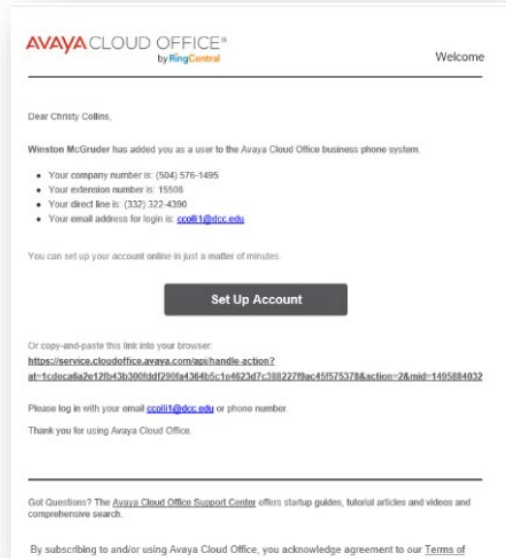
AVAYA CLOUD OFFICE®
by RingCentral

Welcome

Dear Christy Collins,

Winston McGruder has added you as a user to the Avaya Cloud Office business phone system.

- Your company number is: (504) 576-1495
- Your extension number is: 15508
- Your direct line is: (332) 322-4390
- Your email address for login is: ccolli1@dcc.edu

You can set up your account online in just a matter of minutes.

Set Up Account

Or copy-and-paste this link into your browser:
https://service.cloudoffice.avaya.com/api/handle-action?at=1cdeca6a2e12fb43b300fddf290fa4364b5c1e4623d7c388227f9ac45f575378&action=2&mid=1495884032

Please log in with your email ccolli1@dcc.edu or phone number.

Thank you for using Avaya Cloud Office.

Got Questions? The Avaya Cloud Office Support Center offers startup guides, tutorial articles and videos and comprehensive search.

By subscribing to and/or using Avaya Cloud Office, you acknowledge agreement to our Terms of